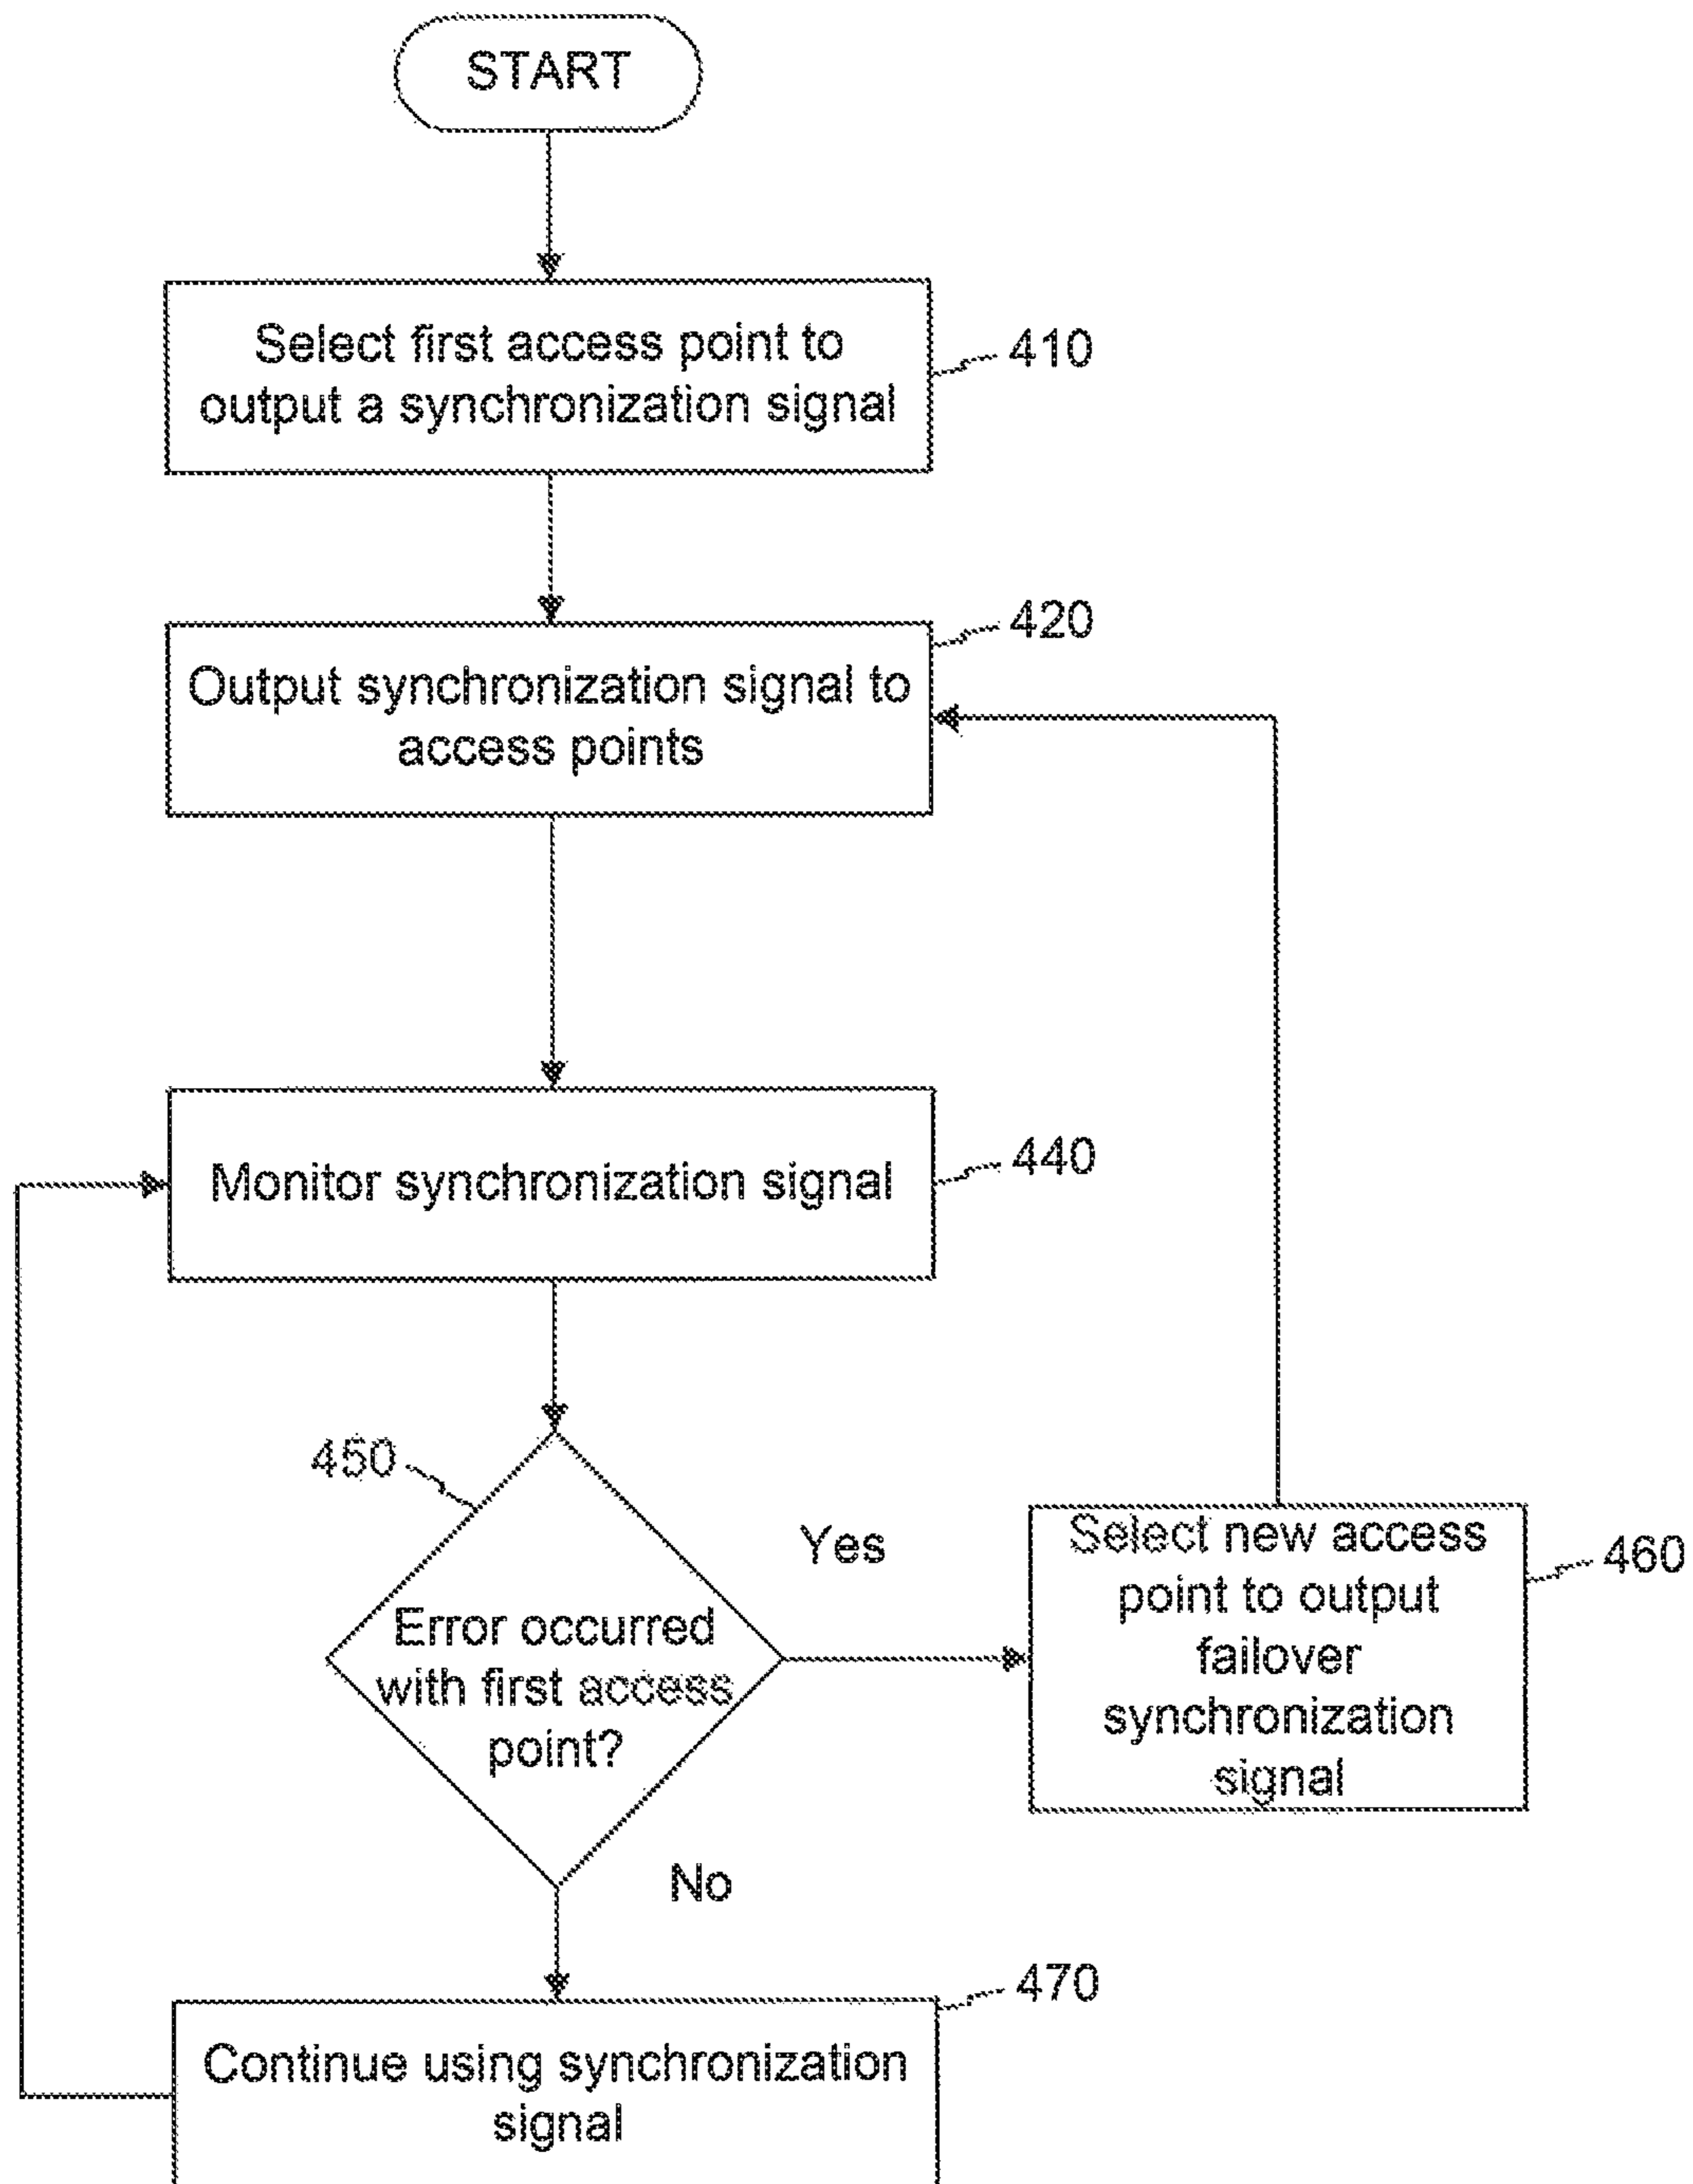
START

Select first access point to output a synchronization signal

410

420

Output synchronization signal to access points

Monitor synchronization signal

440

450

Error occurred with first access point?

Yes

Select new access point to output failover synchronization signal

460

No

470

Continue using synchronization signal